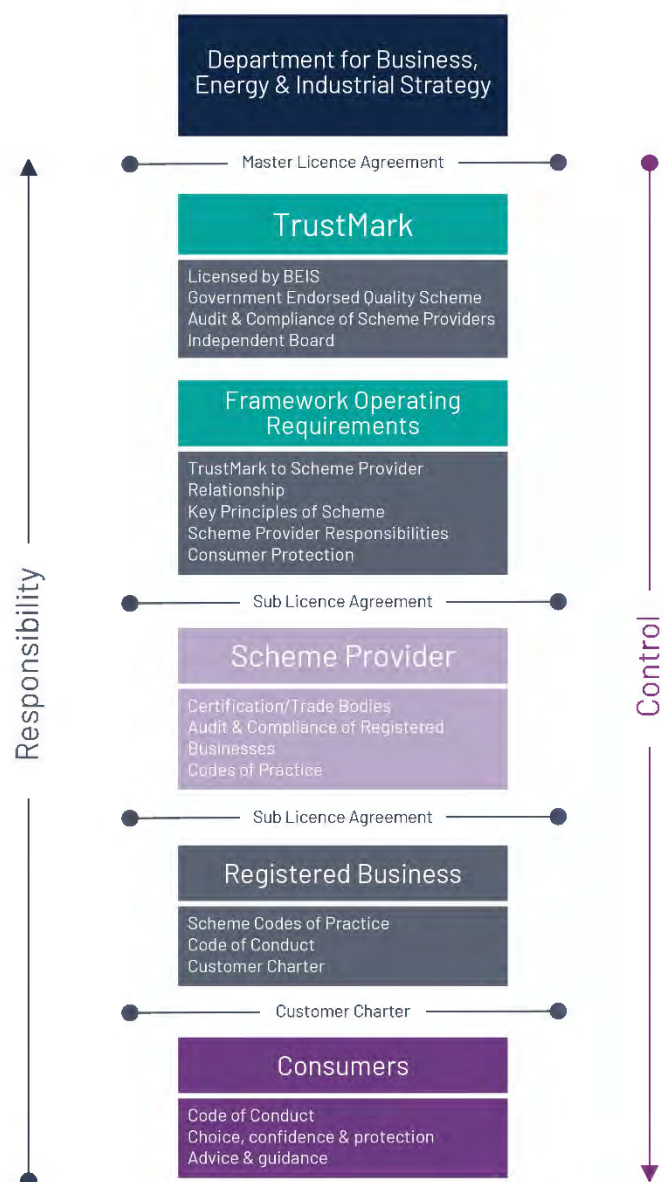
Department for Business, Energy & Industrial Strategy

Master Licence Agreement

TrustMark

Licensed by BEIS
Government Endorsed Quality Scheme
Audit & Compliance of Scheme Providers
Independent Board

Framework Operating Requirements

TrustMark to Scheme Provider Relationship
Key Principles of Scheme
Scheme Provider Responsibilities
Consumer Protection

Sub Licence Agreement

Scheme Provider

Certification/Trade Bodies
Audit & Compliance of Registered Businesses
Codes of Practice

Sub Licence Agreement

Registered Business

Scheme Codes of Practice
Code of Conduct
Customer Charter

Customer Charter

Consumers

Code of Conduct
Choice, confidence & protection
Advice & guidance

Responsibility

Control